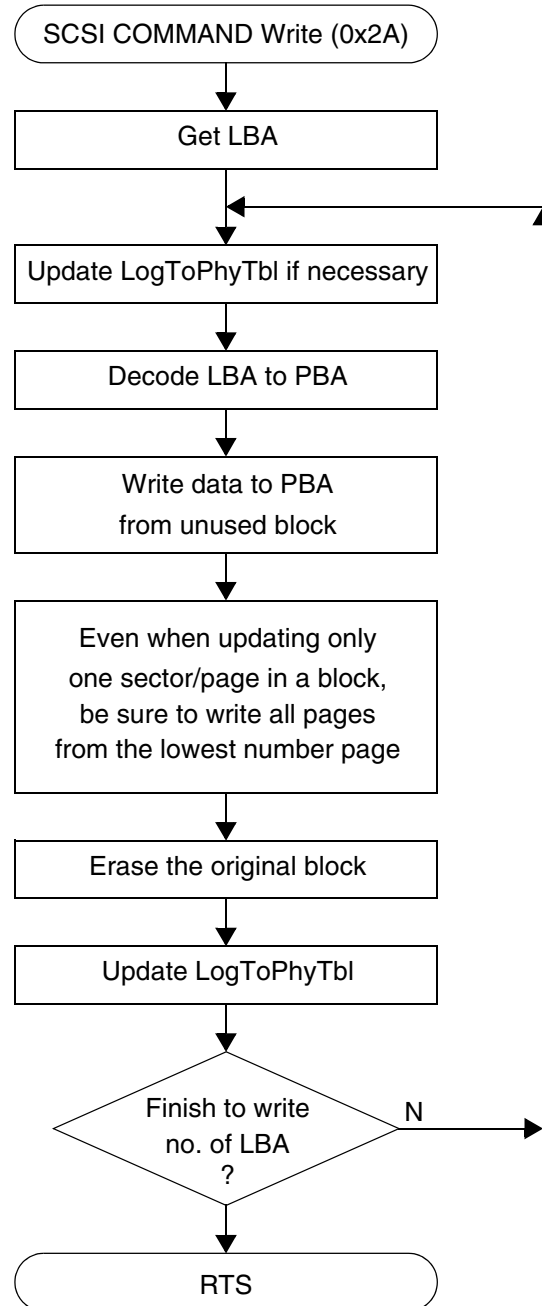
SCSI COMMAND Write (0x2A)

Get LBA

Update LogToPhyTbl if necessary

Decode LBA to PBA

Write data to PBA from unused block

Even when updating only one sector/page in a block, be sure to write all pages from the lowest number page

Erase the original block

Update LogToPhyTbl

Finish to write no. of LBA ?

N

RTS